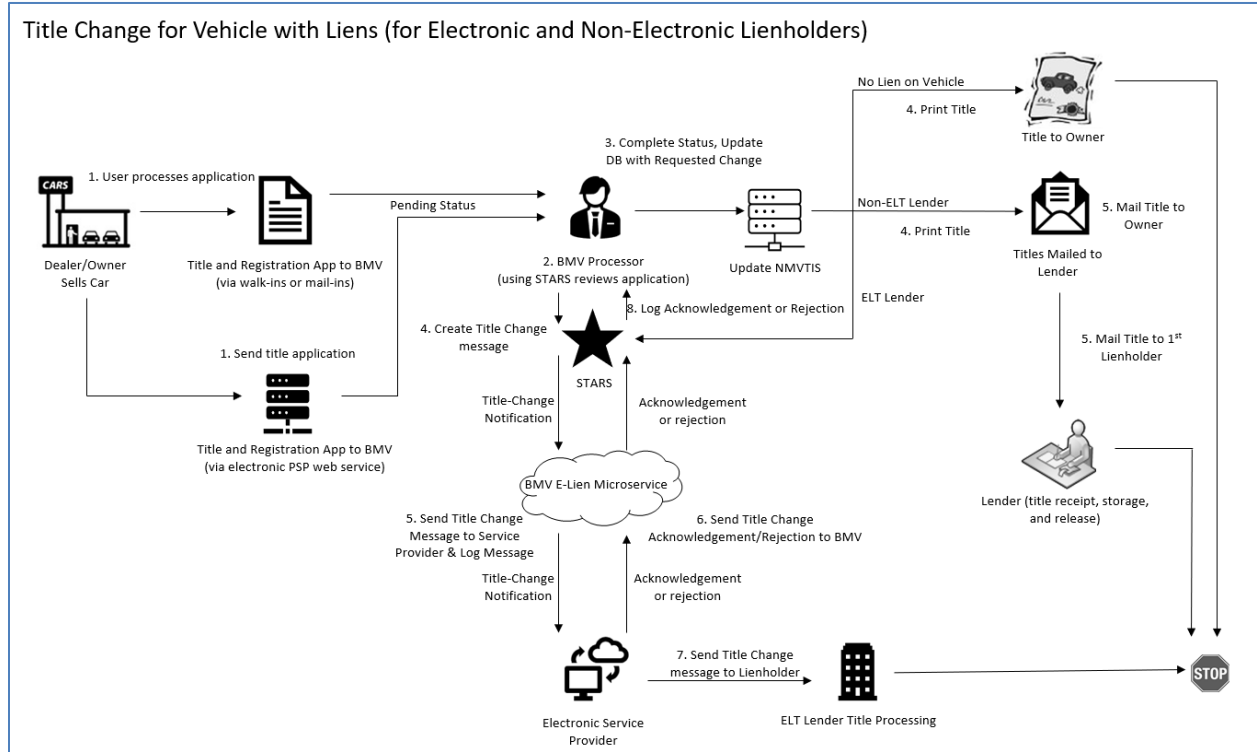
Title Change for Vehicle with Liens (for Electronic and Non-Electronic Lienholders)

CARS

Dealer/Owner Sells Car

1. User processes application

Title and Registration App to BMV (via walk-ins or mail-ins)

Pending Status

1. Send title application

Title and Registration App to BMV (via electronic PSP web service)

3. Complete Status, Update DB with Requested Change

2. BMV Processor (using STARS reviews application)

Update NMVTIS

No Lien on Vehicle

4. Print Title

Title to Owner

Non-ELT Lender

4. Print Title

Titles Mailed to Lender

5. Mail Title to Owner

ELT Lender

8. Log Acknowledgement or Rejection

4. Create Title Change message

STARS

5. Mail Title to 1$^{st}$ Lienholder

Lender (title receipt, storage, and release)

Title-Change Notification

Acknowledgement or rejection

BMV E-Lien Microservice

5. Send Title Change Message to Service Provider & Log Message

6. Send Title Change Acknowledgement/Rejection to BMV

Title-Change Notification

Acknowledgement or rejection

7. Send Title Change message to Lienholder

Electronic Service Provider

ELT Lender Title Processing

STOP